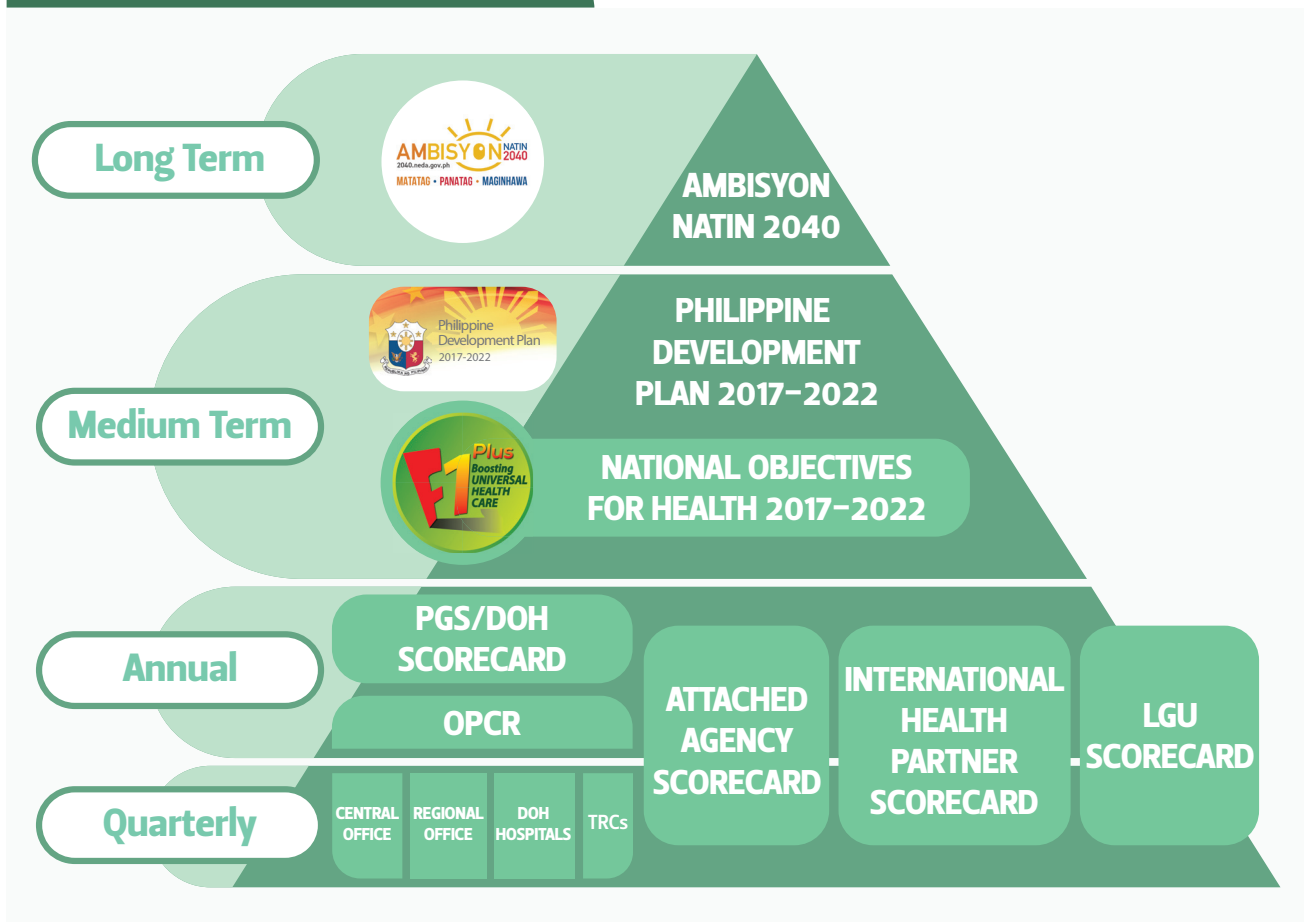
Long Term

AMBISYON NATIN 2040
2040.neda.gov.ph
MATATAG • PANATAG • MAGINHAWA

AMBISYON NATIN 2040

Philippine Development Plan 2017-2022

PHILIPPINE DEVELOPMENT PLAN 2017-2022

Medium Term

F1 Plus Boosting UNIVERSAL HEALTH CARE

NATIONAL OBJECTIVES FOR HEALTH 2017-2022

Annual

PGS/DOH SCORECARD

OPCR

ATTACHED AGENCY SCORECARD

INTERNATIONAL HEALTH PARTNER SCORECARD

LGU SCORECARD

Quarterly

CENTRAL OFFICE

REGIONAL OFFICE

DOH HOSPITALS

TRCs